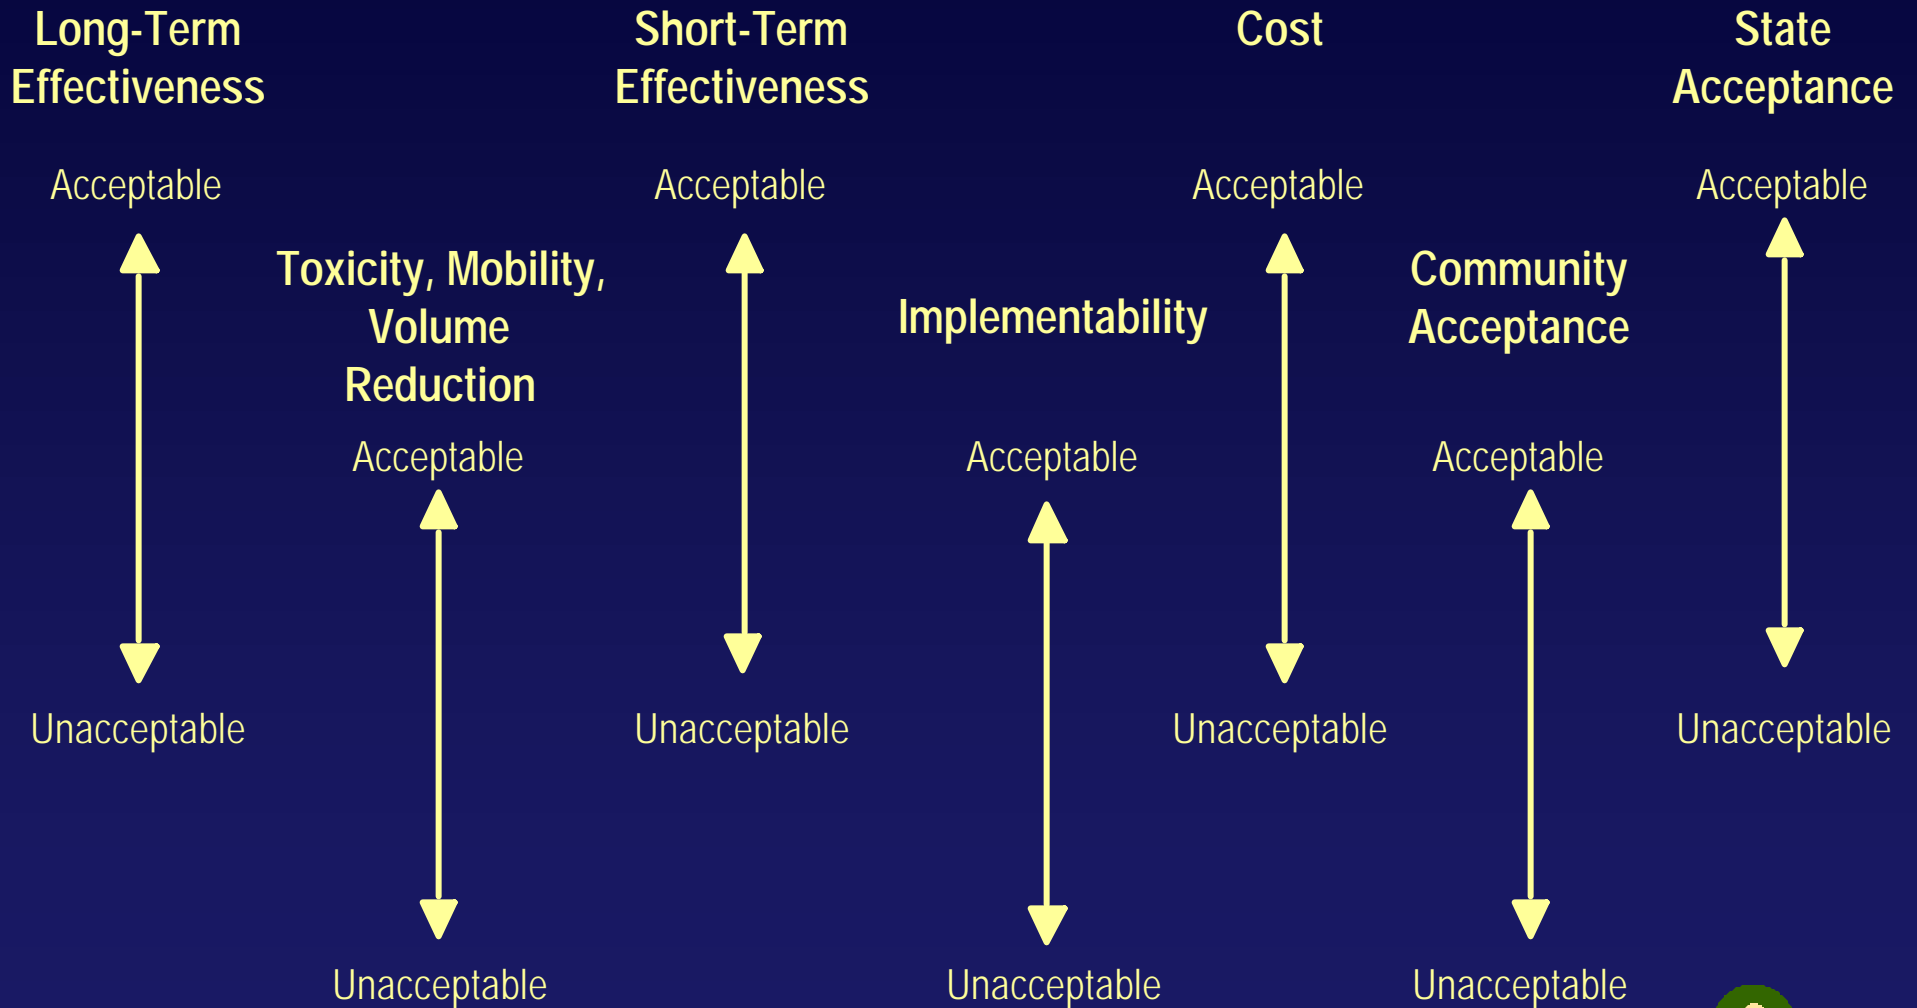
Long-Term Effectiveness

Acceptable

Unacceptable

Toxicity, Mobility, Volume Reduction

Acceptable

Unacceptable

Short-Term Effectiveness

Acceptable

Unacceptable

Implementability

Acceptable

Unacceptable

Cost

Acceptable

Unacceptable

Community Acceptance

Acceptable

Unacceptable

State Acceptance

Acceptable

Unacceptable